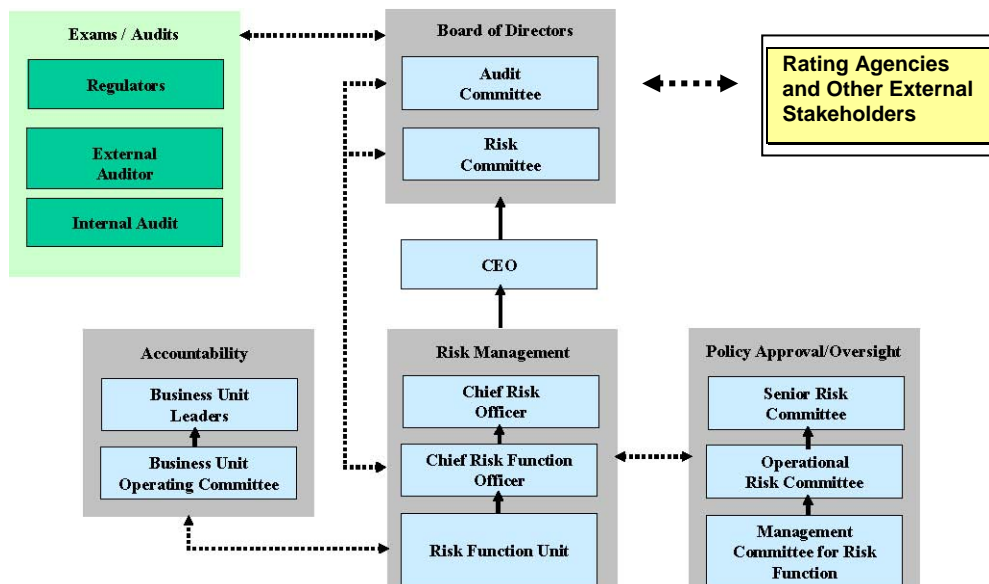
Exams / Audits

Regulators

External Auditor

Internal Audit

Board of Directors

Audit Committee

Risk Committee

Rating Agencies and Other External Stakeholders

CEO

Accountability

Business Unit Leaders

Business Unit Operating Committee

Risk Management

Chief Risk Officer

Chief Risk Function Officer

Risk Function Unit

Policy Approval/Oversight

Senior Risk Committee

Operational Risk Committee

Management Committee for Risk Function